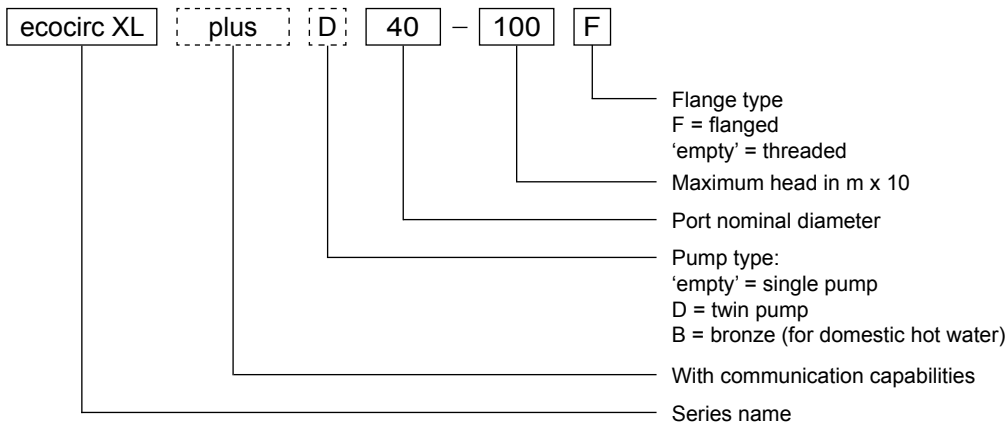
ecocirc XL plus D 40 – 100 F

Flange type
F = flanged
'empty' = threaded

Maximum head in m x 10

Port nominal diameter

Pump type:
'empty' = single pump
D = twin pump
B = bronze (for domestic hot water)

With communication capabilities

Series name